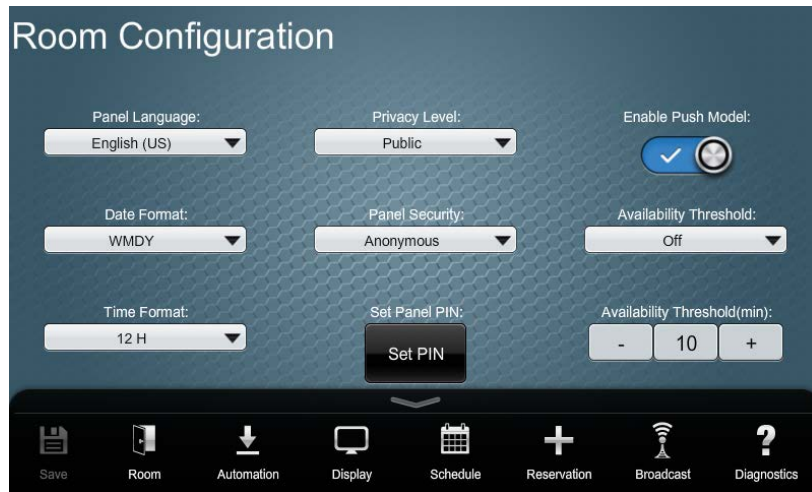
Room Configuration

Panel Language:
English (US)

Privacy Level:
Public

Enable Push Model:

Date Format:
WMDY

Panel Security:
Anonymous

Availability Threshold:
Off

Time Format:
12 H

Set Panel PIN:
Set PIN

Availability Threshold(min):
-
10
+

Save
Room
Automation
Display
Schedule
Reservation
Broadcast
Diagnostics